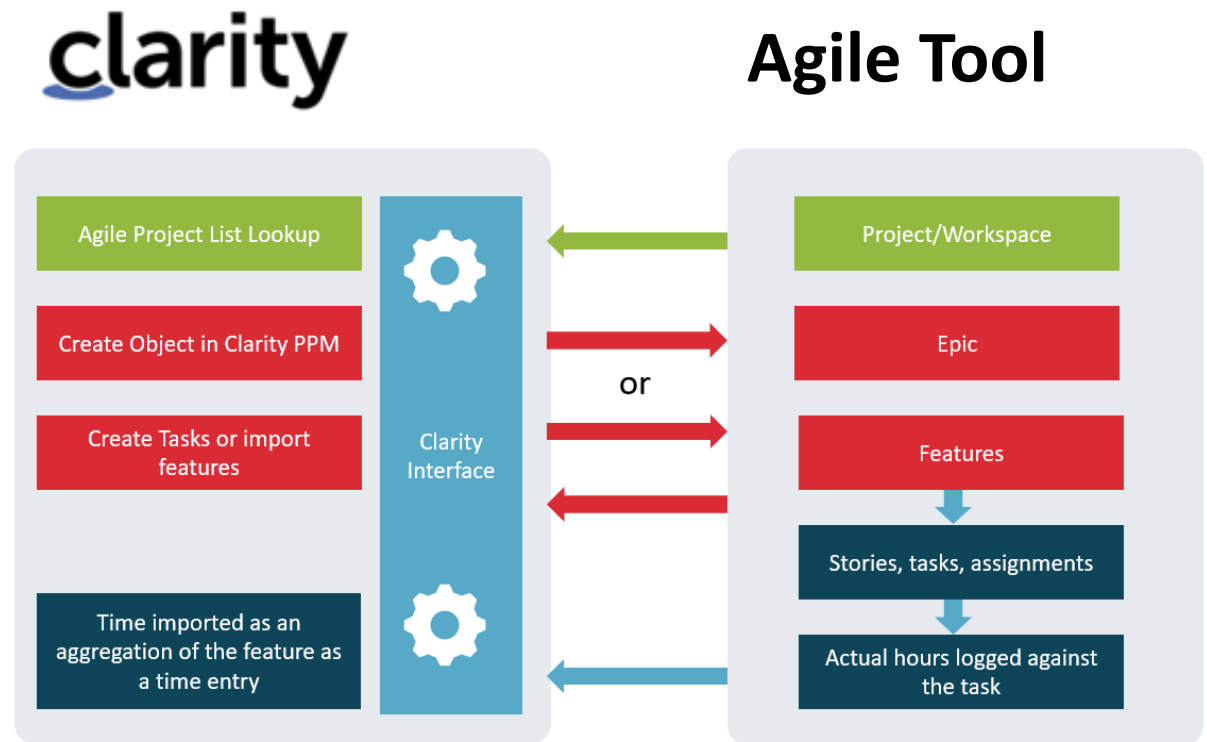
clarity

Agile Tool

Agile Project List Lookup

Create Object in Clarity PPM

Create Tasks or import features

Time imported as an aggregation of the feature as a time entry

Clarity Interface

or

Project/Workspace

Epic

Features

Stories, tasks, assignments

Actual hours logged against the task